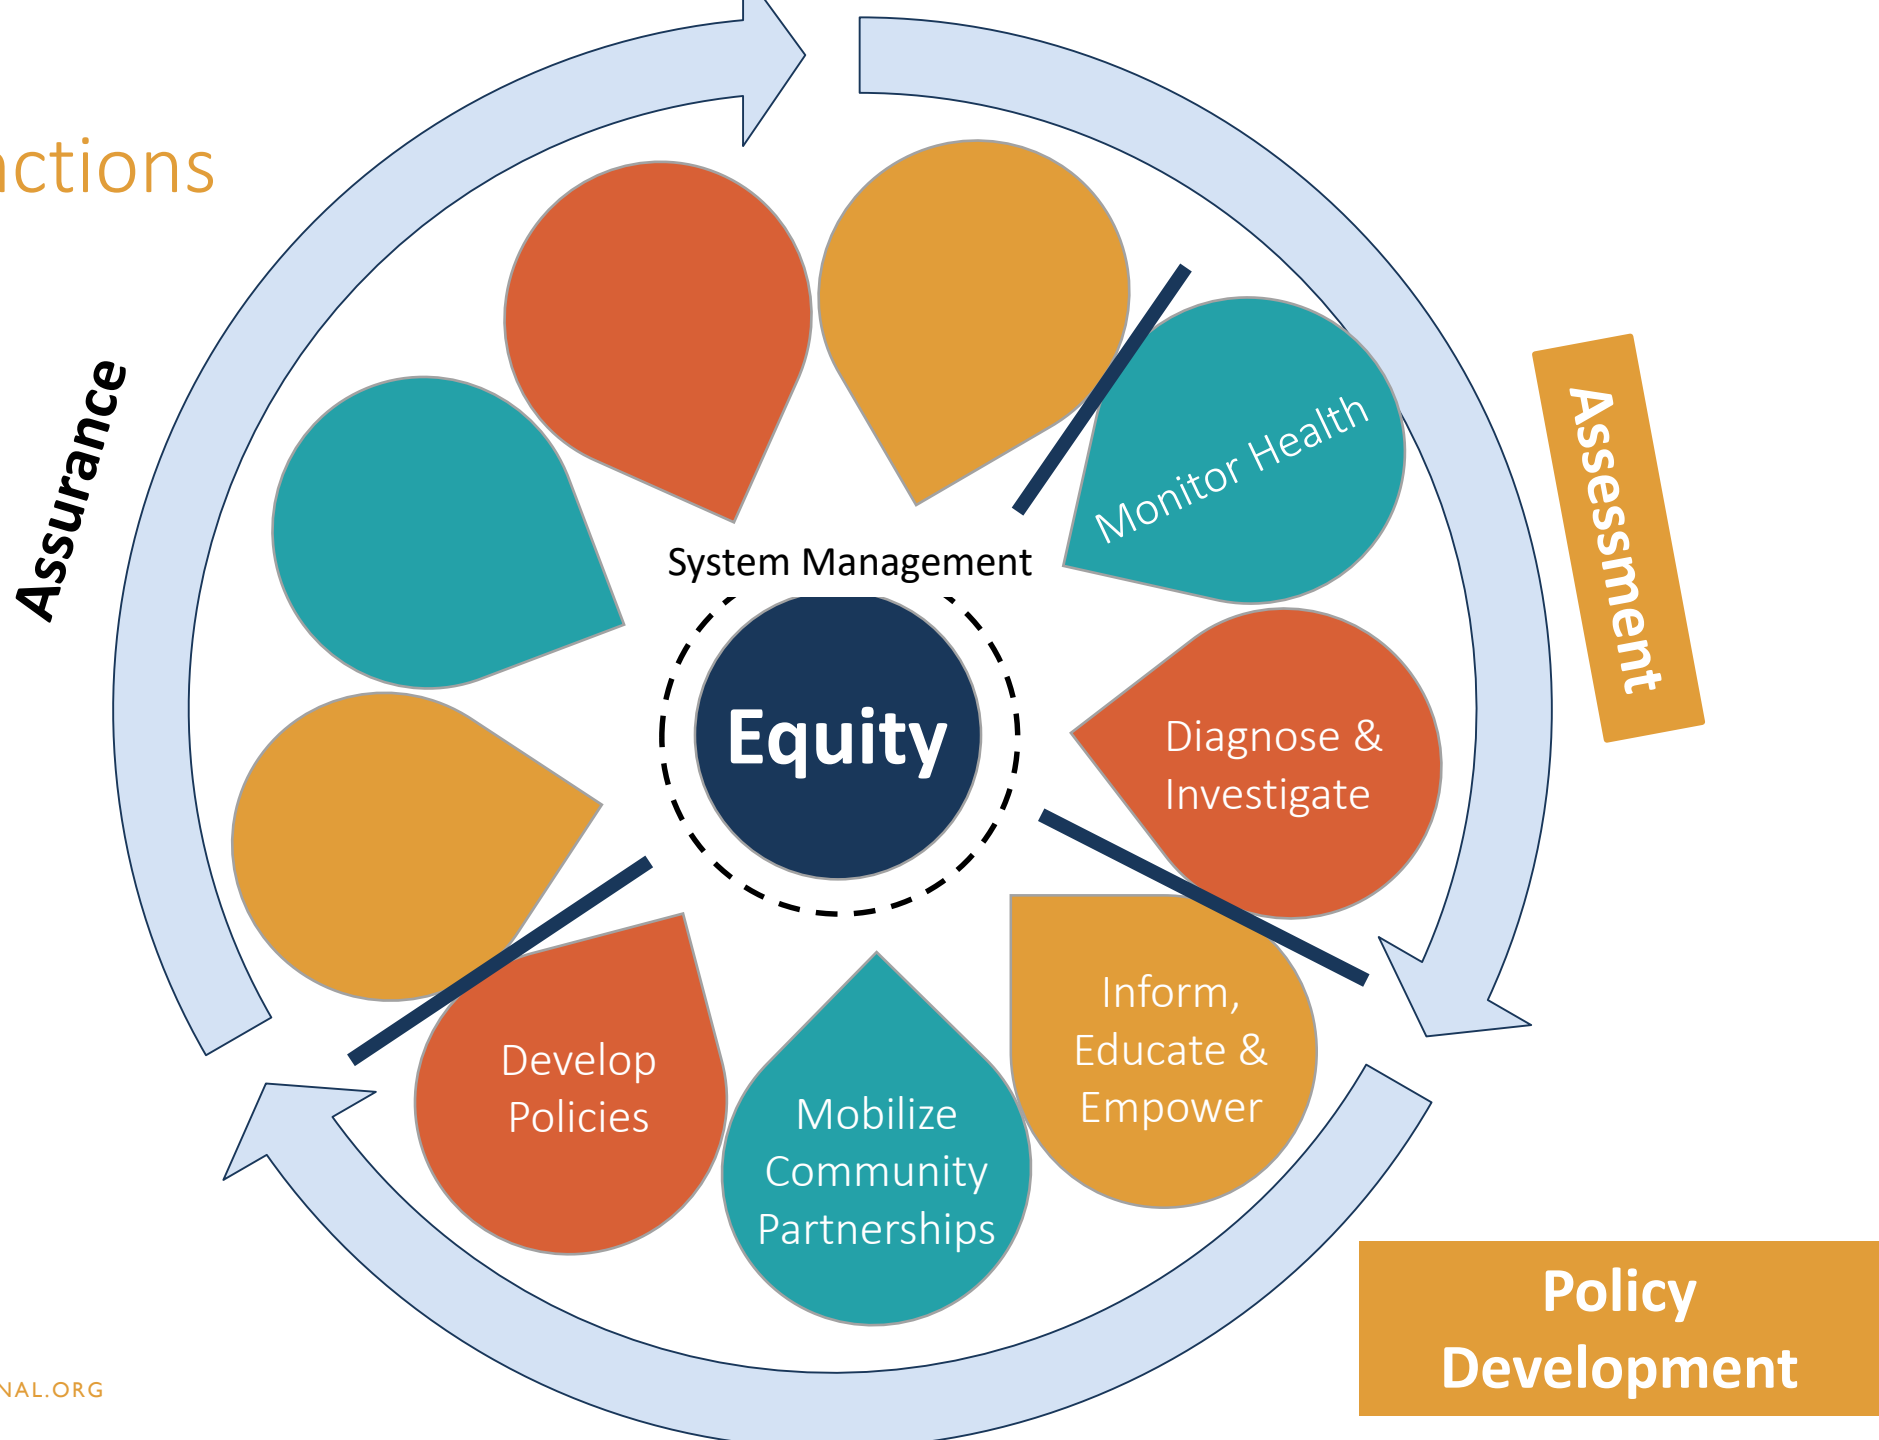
nctions

Assurance

Assessment

System Management

Equity

Monitor Health

Diagnose & Investigate

Inform, Educate & Empower

Mobilize Community Partnerships

Develop Policies

Policy Development

NAL.ORG